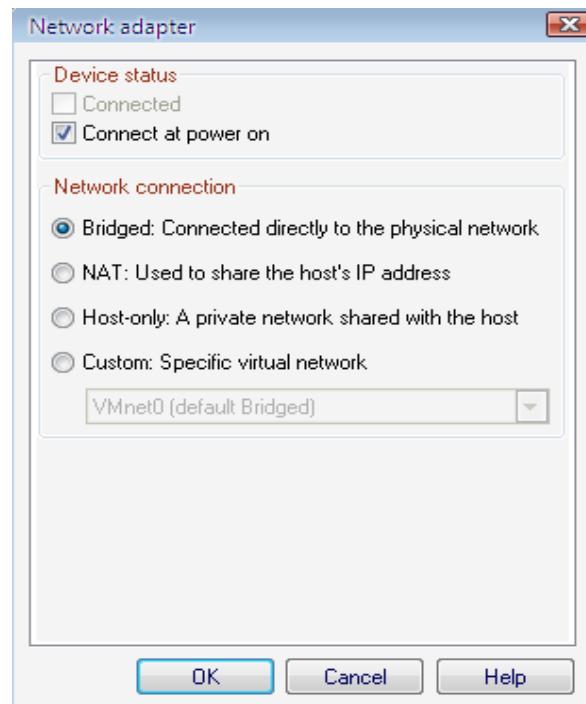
Network adapter

Device status

Connected

Connect at power on

Network connection

Bridged: Connected directly to the physical network

NAT: Used to share the host's IP address

Host-only: A private network shared with the host

Custom: Specific virtual network

VMnet0 (default Bridged)

OK

Cancel

Help